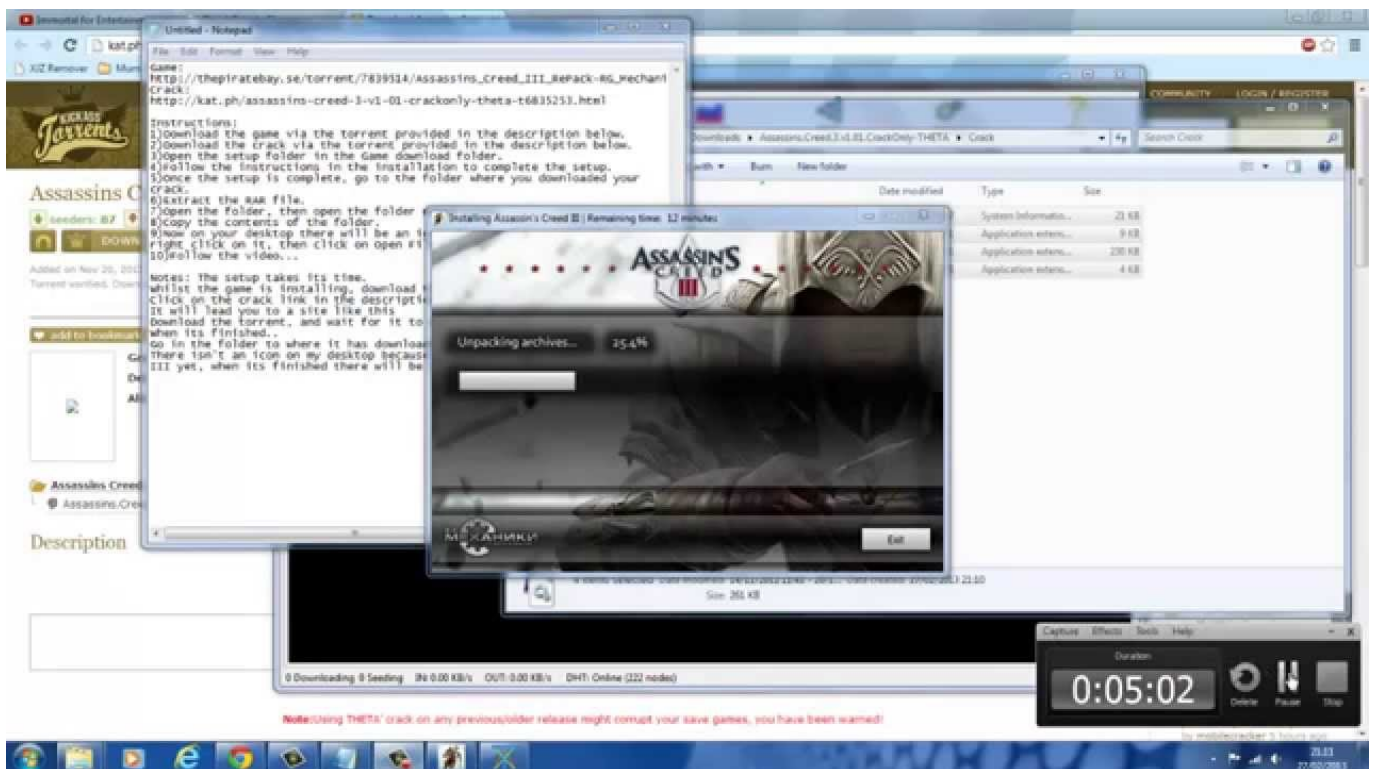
Immortal for Entertainment

kat.ph

XJZ Remover

COMMUNITY LOGIN / REGISTER

Untitled - Notepad

File Edit Format View Help

Game:
http://thepiratebay.se/torrent/7839514/Assassins_Creed_III_RePack-RG_Mechani
Crack:
http://kat.ph/assassins-creed-3-v1-01-crackonly-theta-t6835253.html

Instructions:
1)Download the game via the torrent provided in the description below.
2)Download the crack via the torrent provided in the description below.
3)Open the setup folder in the Game download folder.
4)Follow the instructions in the installation to complete the setup.
5)Once the setup is complete, go to the folder where you downloaded your crack.
6)Extract the RAR file.
7)Open the folder, then open the folder
8)Copy the contents of the folder.
9)Now on your desktop there will be an i
right click on it, then click on open fi
10)Follow the video...

Notes: The setup takes its time.
whilst the game is installing, download
Click on the crack link in the descripti
It will lead you to a site like this
Download the torrent, and wait for it to
when its finished..
Go in the folder to where it has downloa
There isn't an icon on my desktop becaus
III yet, when its finished there will be

Assassins C

seeders: 87

DOWN

Added on Nov 20, 201
Torrent verified.

add to bookmark

Assassins Creed
Assassins.Cre

Description

Downloads ▸ Assassins.Creed.3.v1.01.CrackOnly-THETA ▸ Crack

Search Crack

with ▾ Burn New folder

| Date modified | Type | Size |
|---|---|---|
| | System Informatio... | 21 KB |
| | Application exten... | 9 KB |
| | Application exten... | 230 KB |
| | Application exten... | 4 KB |

Installing Assassin's Creed III | Remaining time: 12 minutes

ASSASSIN'S CREED III

Unpacking archives... 25.4%

МЕХАНИКИ

Exit

Size: 261 KB

0 Downloading 0 Seeding IN 0.00 KB/s OUT: 0.00 KB/s DHT: Online (222 nodes)

Note: Using THETA' crack on any previous/older release might corrupt your save games, you have been warned!

Capture Effects Tools Help

Duration

0:05:02

Delete Pause Stop

by mobilecracker 5 hours ago

21:13
27/02/2013